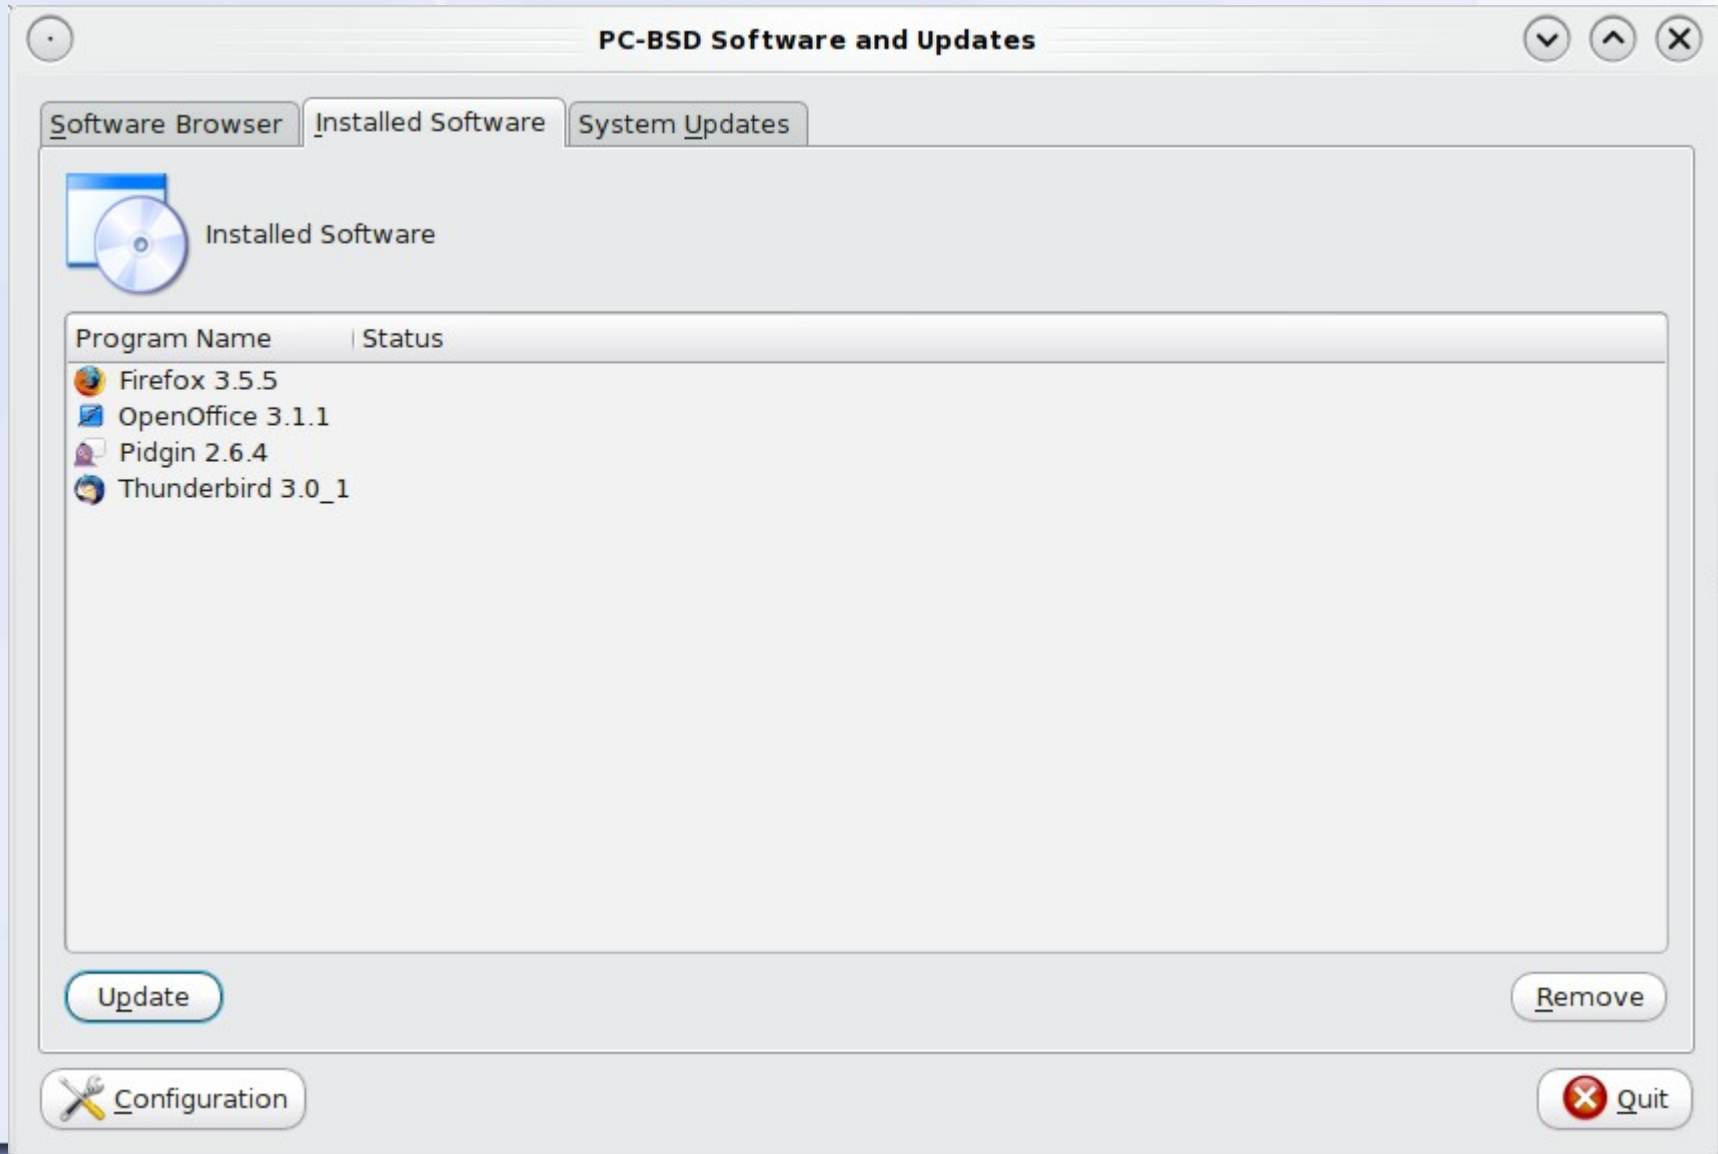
PC-BSD Software and Updates

Software Browser | Installed Software | System Updates

Installed Software

| Program Name | Status |
|---|---|
| Firefox 3.5.5 | |
| OpenOffice 3.1.1 | |
| Pidgin 2.6.4 | |
| Thunderbird 3.0_1 | |

Update

Remove

Configuration

Quit